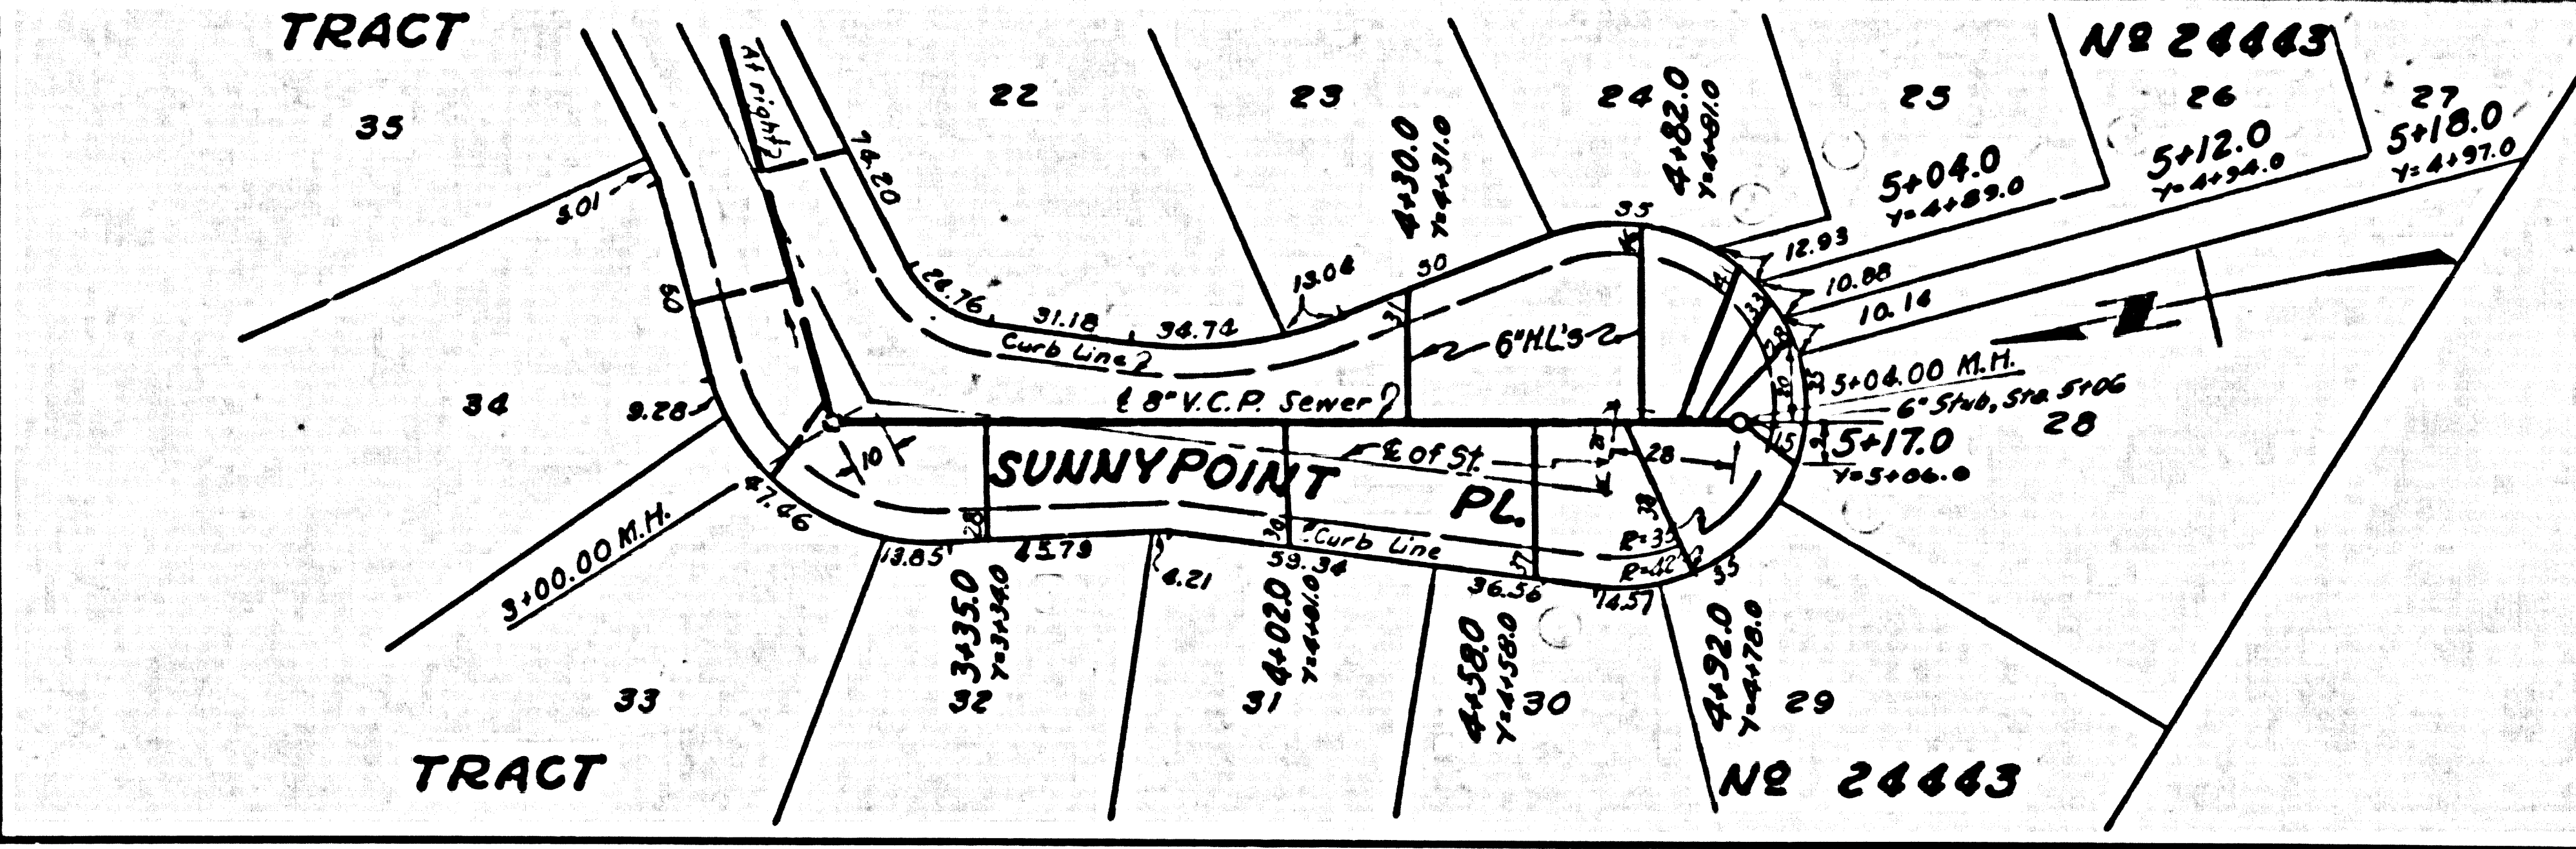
TRACT

Nº 24443

35

22

23

24

25

26

27

At right

74.20

4+30.0
Y=4+31.0

4+82.0
Y=4+81.0

5+04.0
Y=4+89.0

5+12.0
Y=4+94.0

5+18.0
Y=4+97.0

5.01

35

12.93

10.88

10.14

8

24.76

13.08

30

31.18

34.74

31

6" H.L'S

Curb Line

℄ 8" V.C.P. Sewer

5+04.00 M.H.

6" Stub, Sta 5+06

28

34

9.28

10

SUNNYPOINT

℄ of St.

28

PL.

15

5+17.0
Y=5+06.0

47.46

28

30

Curb Line

R=35

R=42

3+00.00 M.H.

13.85

45.79

4.21

59.34

36.56

14.57

35

3+35.0
Y=3+34.0

4+02.0
Y=4+01.0

4+58.0
Y=4+58.0

4+92.0
Y=4+78.0

33

32

31

30

29

TRACT

Nº 24443